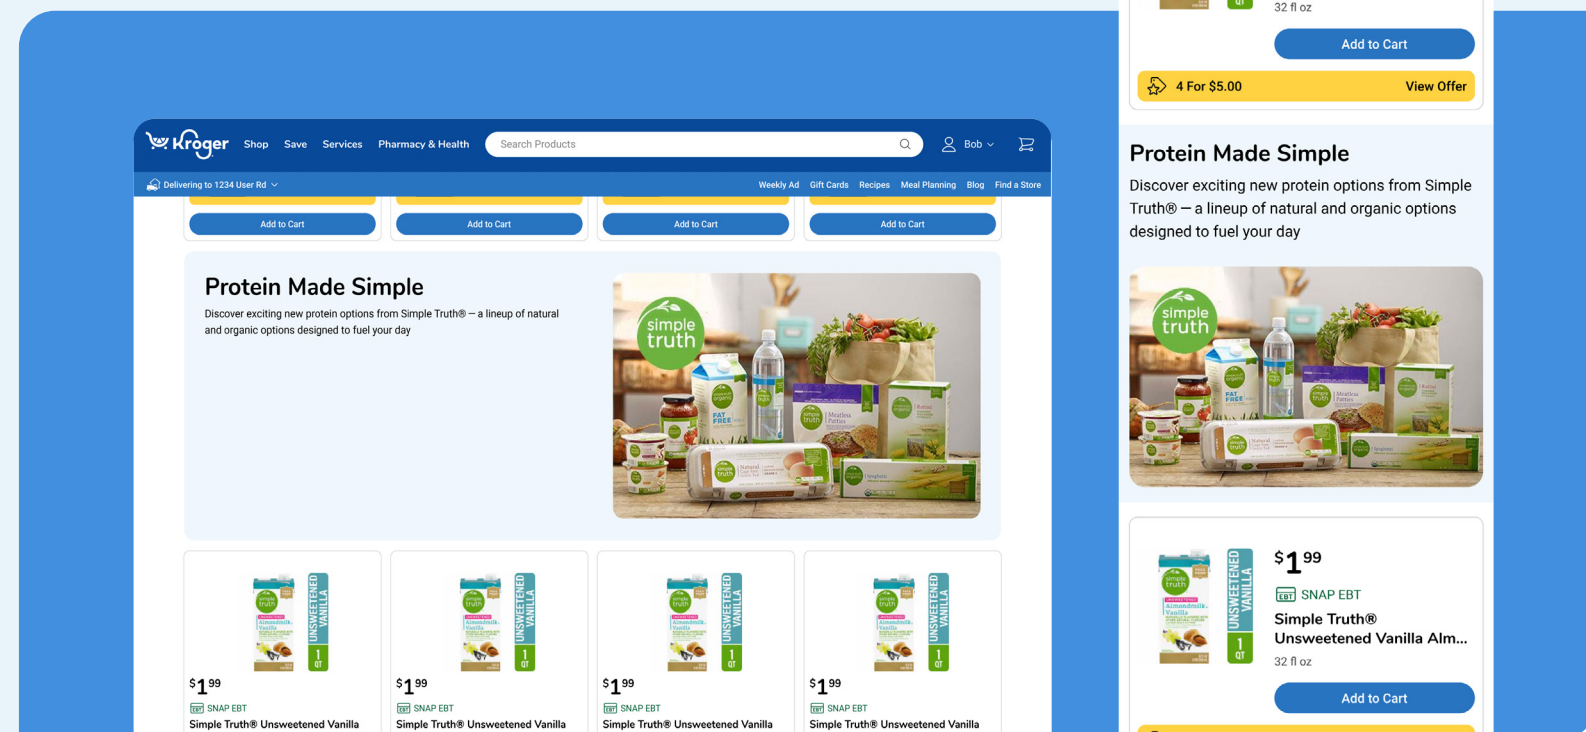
Kroger Shop Save Services Pharmacy & Health Search Products Bob

Delivering to 1234 User Rd

Weekly Ad Gift Cards Recipes Meal Planning Blog Find a Store

Add to Cart Add to Cart Add to Cart Add to Cart

Protein Made Simple

Discover exciting new protein options from Simple Truth® — a lineup of natural and organic options designed to fuel your day

simple truth

$1 99
SNAP EBT
Simple Truth® Unsweetened Vanilla

$1 99
SNAP EBT
Simple Truth® Unsweetened Vanilla

$1 99
SNAP EBT
Simple Truth® Unsweetened Vanilla

$1 99
SNAP EBT
Simple Truth® Unsweetened Vanilla

32 fl oz
Add to Cart
4 For $5.00 View Offer

Protein Made Simple

Discover exciting new protein options from Simple Truth® — a lineup of natural and organic options designed to fuel your day

simple truth

$1 99
SNAP EBT
Simple Truth® Unsweetened Vanilla Alm...
32 fl oz
Add to Cart